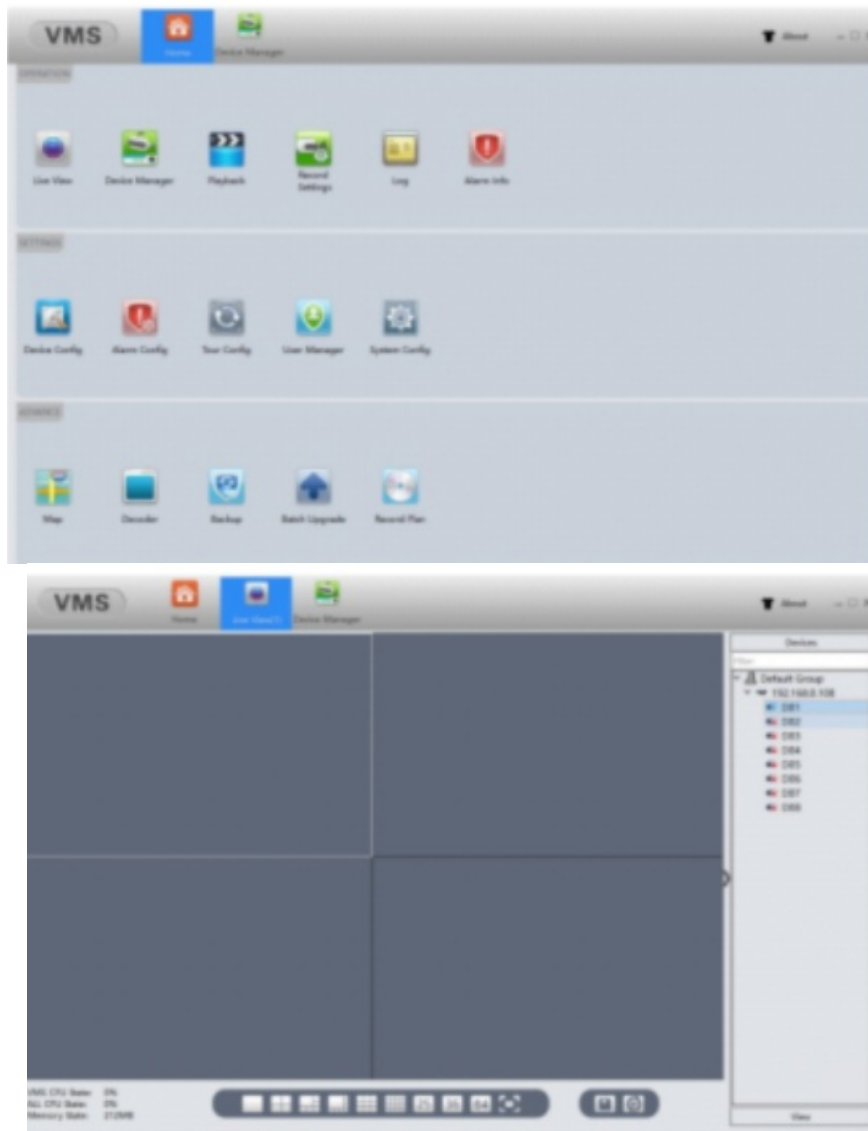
VMS Home Device Manager About

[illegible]

Live View Device Manager Playback Record Settings Log Alarm Info

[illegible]

Device Config Alarm Config Tour Config User Manager System Config

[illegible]

Map Decoder Backup Batch Upgrade Record Plan

VMS Home Live View(1) Device Manager About

Devices

Filter

Default Group
192.168.0.108
D01
D02
D03
D04
D05
D06
D07
D08

VMS CPU Rate: 0%
ALL CPU Rate: 0%
Memory Rate: 212MB

View